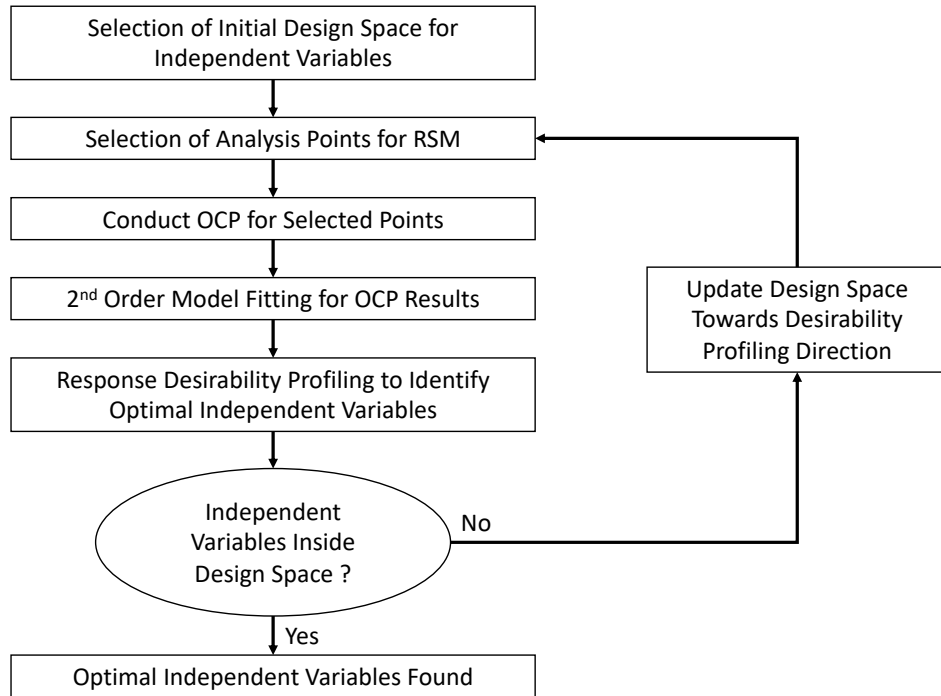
Selection of Initial Design Space for Independent Variables

Selection of Analysis Points for RSM

Conduct OCP for Selected Points

2$^{nd}$ Order Model Fitting for OCP Results

Response Desirability Profiling to Identify Optimal Independent Variables

Independent Variables Inside Design Space ?

No

Update Design Space Towards Desirability Profiling Direction

Yes

Optimal Independent Variables Found